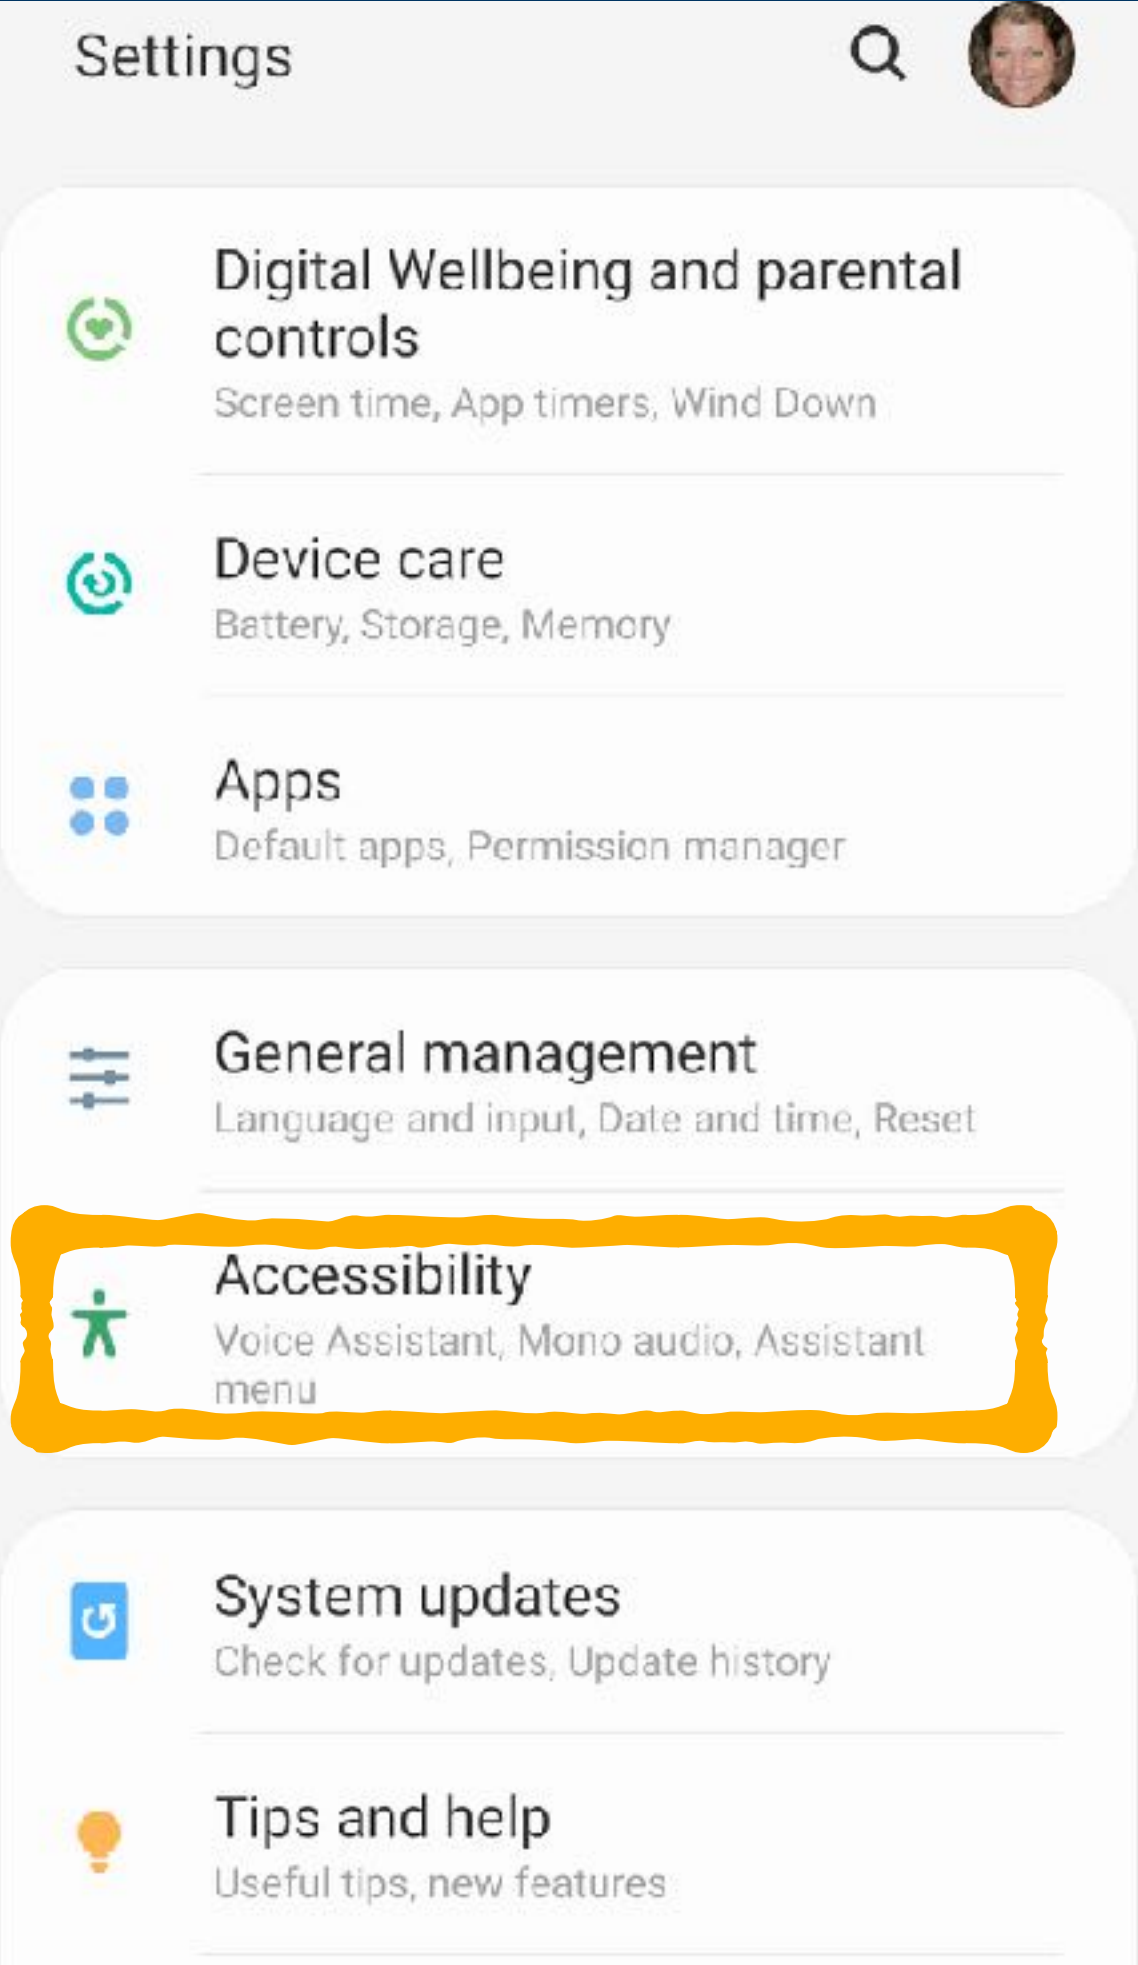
Settings

Digital Wellbeing and parental controls
Screen time, App timers, Wind Down

Device care
Battery, Storage, Memory

Apps
Default apps, Permission manager

General management
Language and input, Date and time, Reset

Accessibility
Voice Assistant, Mono audio, Assistant menu

System updates
Check for updates, Update history

Tips and help
Useful tips, new features